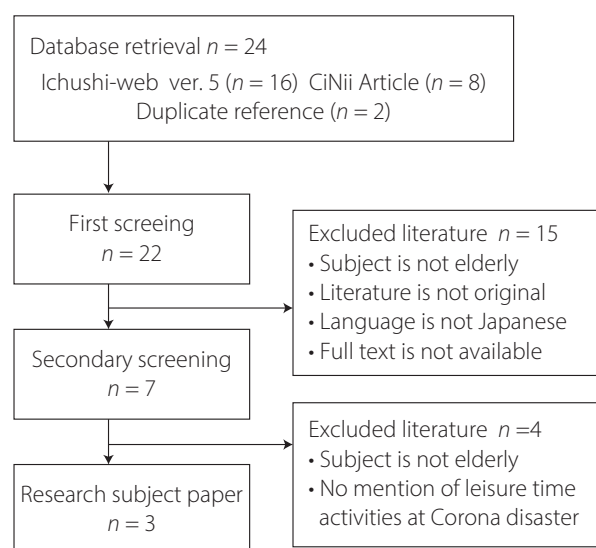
Database retrieval $n = 24$
Ichushi-web ver. 5 ($n = 16$) CiNii Article ($n = 8$)
Duplicate reference ($n = 2$)

First screeing
$n = 22$

Excluded literature $n = 15$
• Subject is not elderly
• Literature is not original
• Language is not Japanese
• Full text is not available

Secondary screening
$n = 7$

Excluded literature $n =4$
• Subject is not elderly
• No mention of leisure time activities at Corona disaster

Research subject paper
$n = 3$